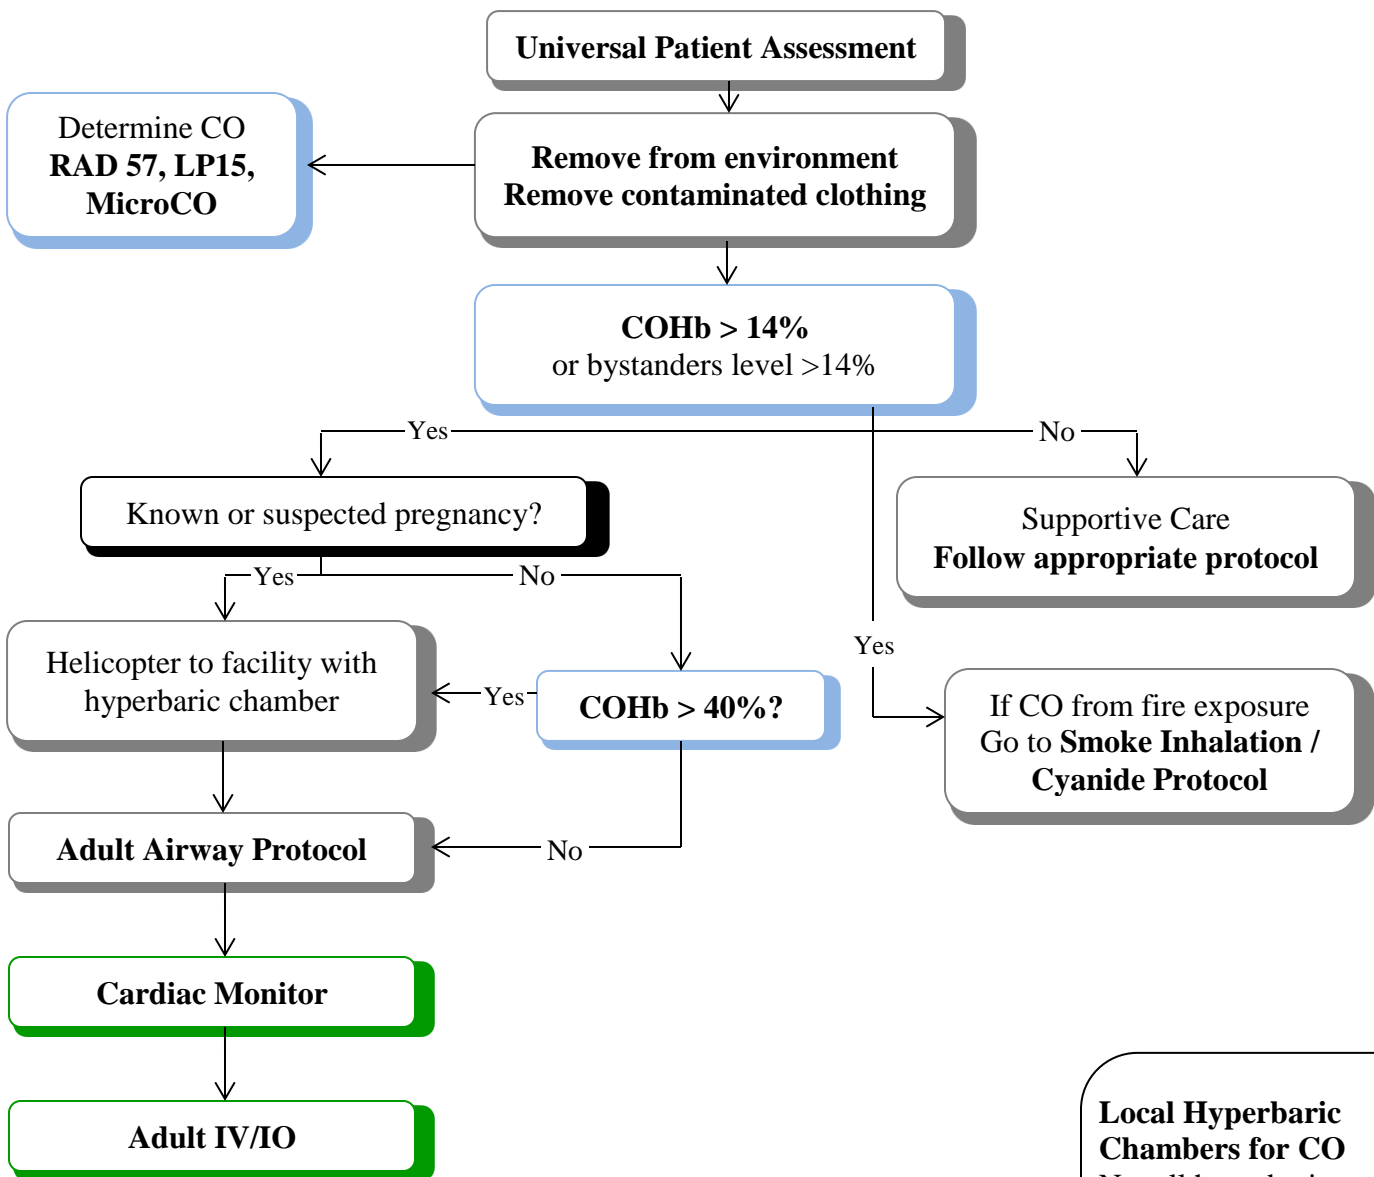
Universal Patient Assessment

Determine CO
RAD 57, LP15, MicroCO

Remove from environment
Remove contaminated clothing

COHb > 14%
or bystanders level >14%

Yes

No

Known or suspected pregnancy?

Supportive Care
Follow appropriate protocol

Yes

No

Helicopter to facility with hyperbaric chamber

Yes

COHb > 40%?

Yes

If CO from fire exposure
Go to Smoke Inhalation / Cyanide Protocol

Adult Airway Protocol

No

Cardiac Monitor

Adult IV/IO

Local Hyperbaric Chambers for CO
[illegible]